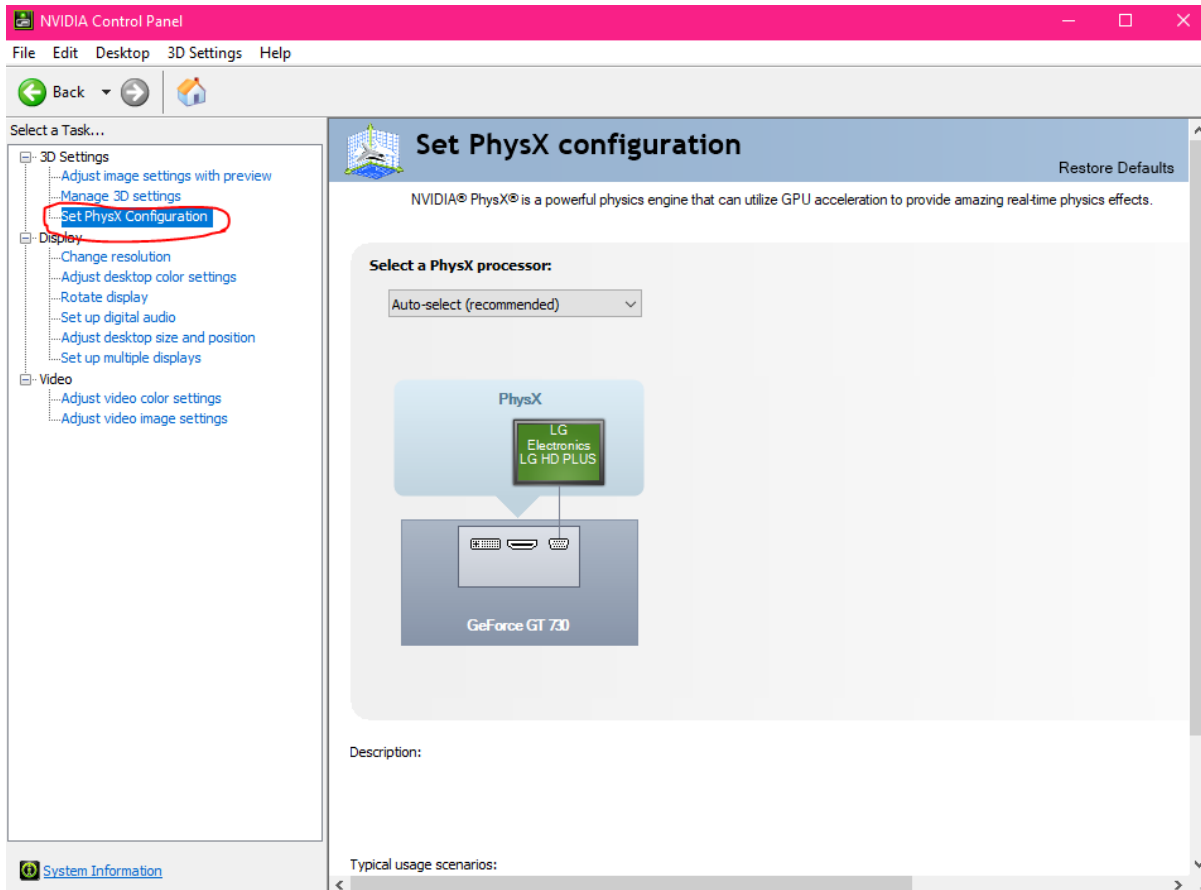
NVIDIA Control Panel

File Edit Desktop 3D Settings Help

Back

Select a Task...

3D Settings
Adjust image settings with preview
Manage 3D settings
Set PhysX Configuration
Display
Change resolution
Adjust desktop color settings
Rotate display
Set up digital audio
Adjust desktop size and position
Set up multiple displays
Video
Adjust video color settings
Adjust video image settings

System Information

Set PhysX configuration

Restore Defaults

NVIDIA® PhysX® is a powerful physics engine that can utilize GPU acceleration to provide amazing real-time physics effects.

Select a PhysX processor:

Auto-select (recommended)

PhysX

LG Electronics LG HD PLUS

GeForce GT 730

Description:

Typical usage scenarios: